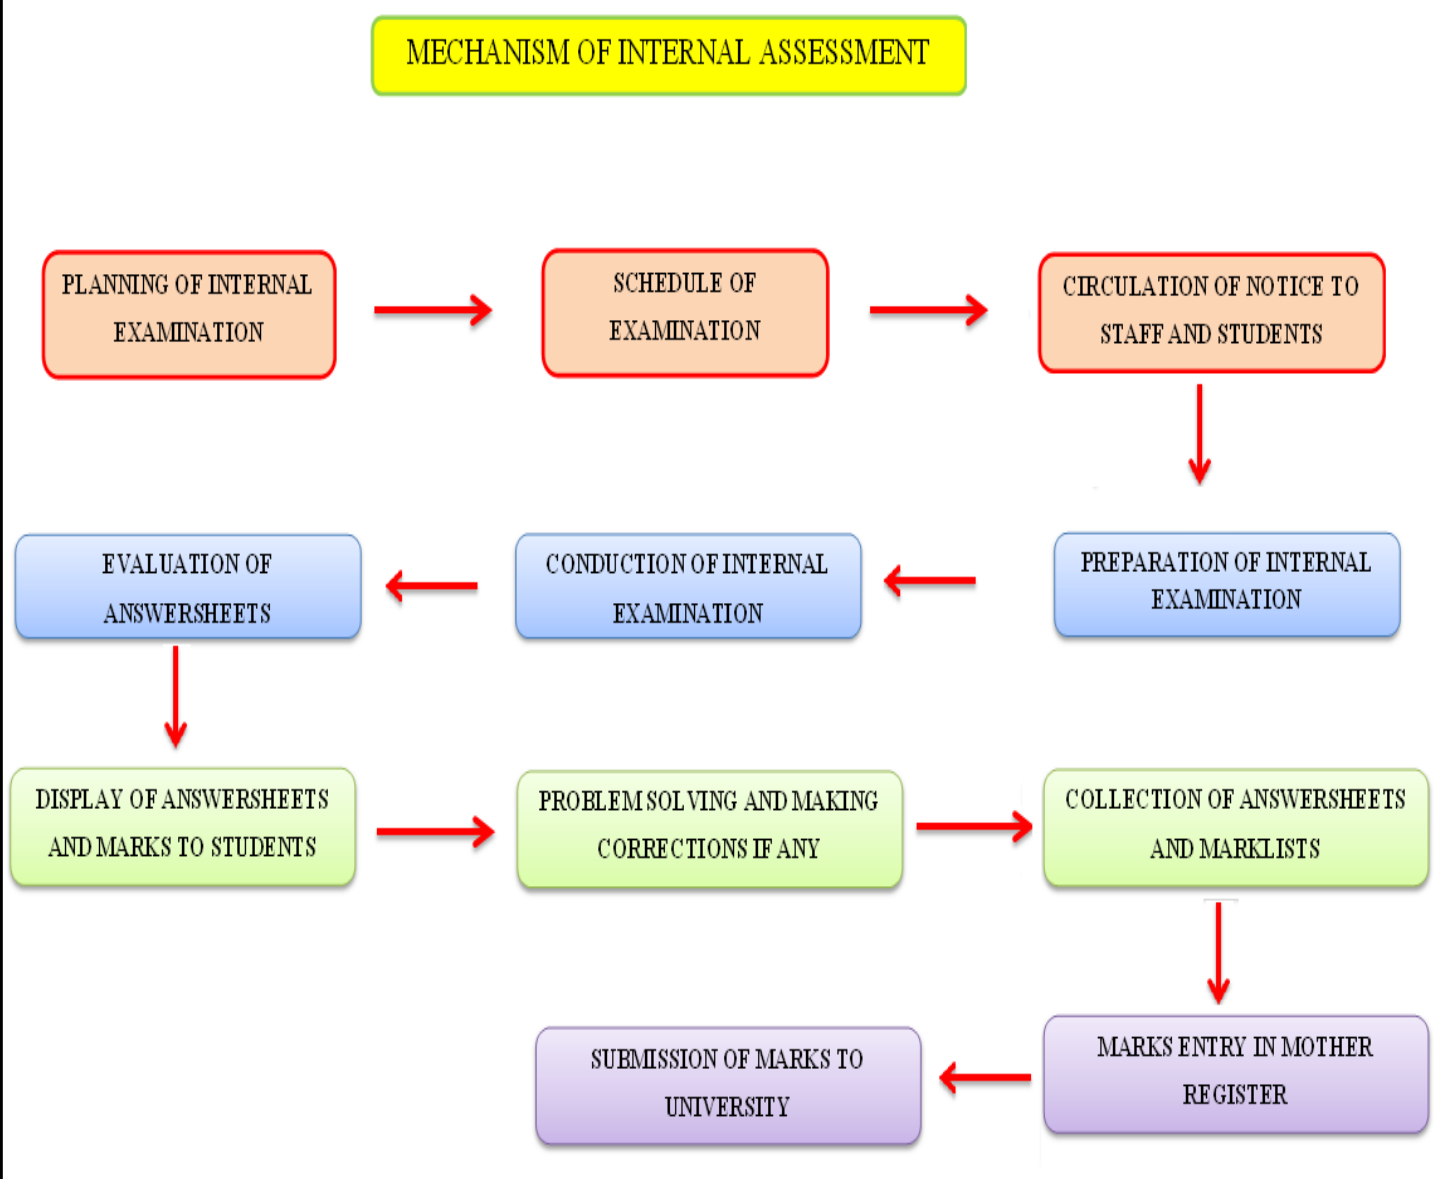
MECHANISM OF INTERNAL ASSESSMENT

PLANNING OF INTERNAL EXAMINATION

SCHEDULE OF EXAMINATION

CIRCULATION OF NOTICE TO STAFF AND STUDENTS

PREPARATION OF INTERNAL EXAMINATION

CONDUCTION OF INTERNAL EXAMINATION

EVALUATION OF ANSWERSHEETS

DISPLAY OF ANSWERSHEETS AND MARKS TO STUDENTS

PROBLEM SOLVING AND MAKING CORRECTIONS IF ANY

COLLECTION OF ANSWERSHEETS AND MARKLISTS

MARKS ENTRY IN MOTHER REGISTER

SUBMISSION OF MARKS TO UNIVERSITY